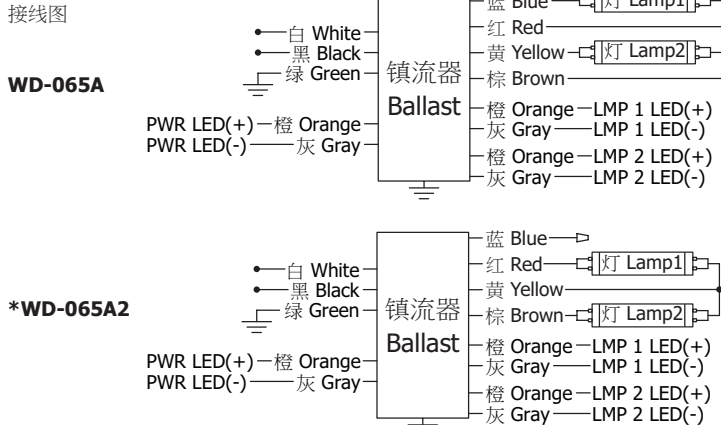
接线图

WD-065A

白 White
黑 Black
绿 Green
PWR LED(+) 橙 Orange
PWR LED(-) 灰 Gray

镇流器
Ballast

蓝 Blue
灯 Lamp1
红 Red
黄 Yellow
灯 Lamp2
棕 Brown
橙 Orange LMP 1 LED(+)
灰 Gray LMP 1 LED(-)
橙 Orange LMP 2 LED(+)
灰 Gray LMP 2 LED(-)

*WD-065A2

白 White
黑 Black
绿 Green
PWR LED(+) 橙 Orange
PWR LED(-) 灰 Gray

镇流器
Ballast

蓝 Blue
红 Red
灯 Lamp1
黄 Yellow
棕 Brown
灯 Lamp2
橙 Orange LMP 1 LED(+)
灰 Gray LMP 1 LED(-)
橙 Orange LMP 2 LED(+)
灰 Gray LMP 2 LED(-)